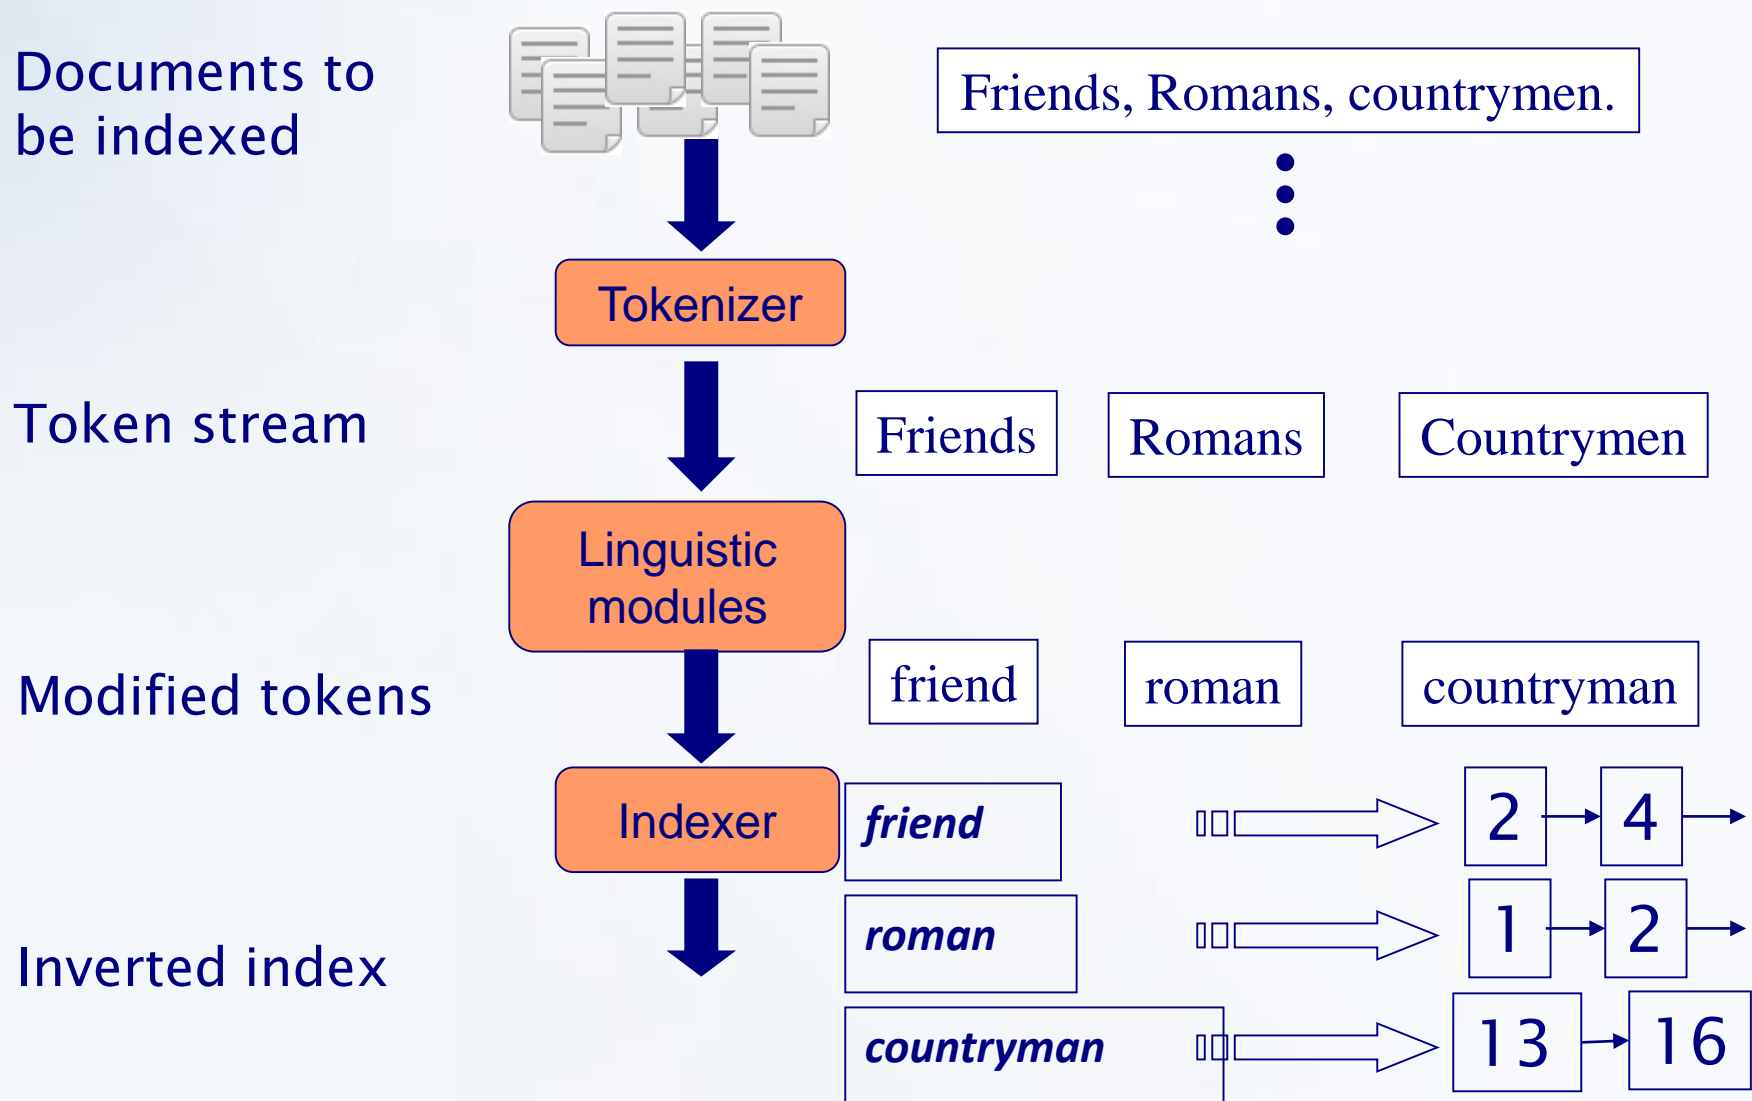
Documents to be indexed

Friends, Romans, countrymen.

Tokenizer

Token stream

Friends

Romans

Countrymen

Linguistic modules

Modified tokens

friend

roman

countryman

Indexer

Inverted index

friend

2

4

roman

1

2

countryman

13

16